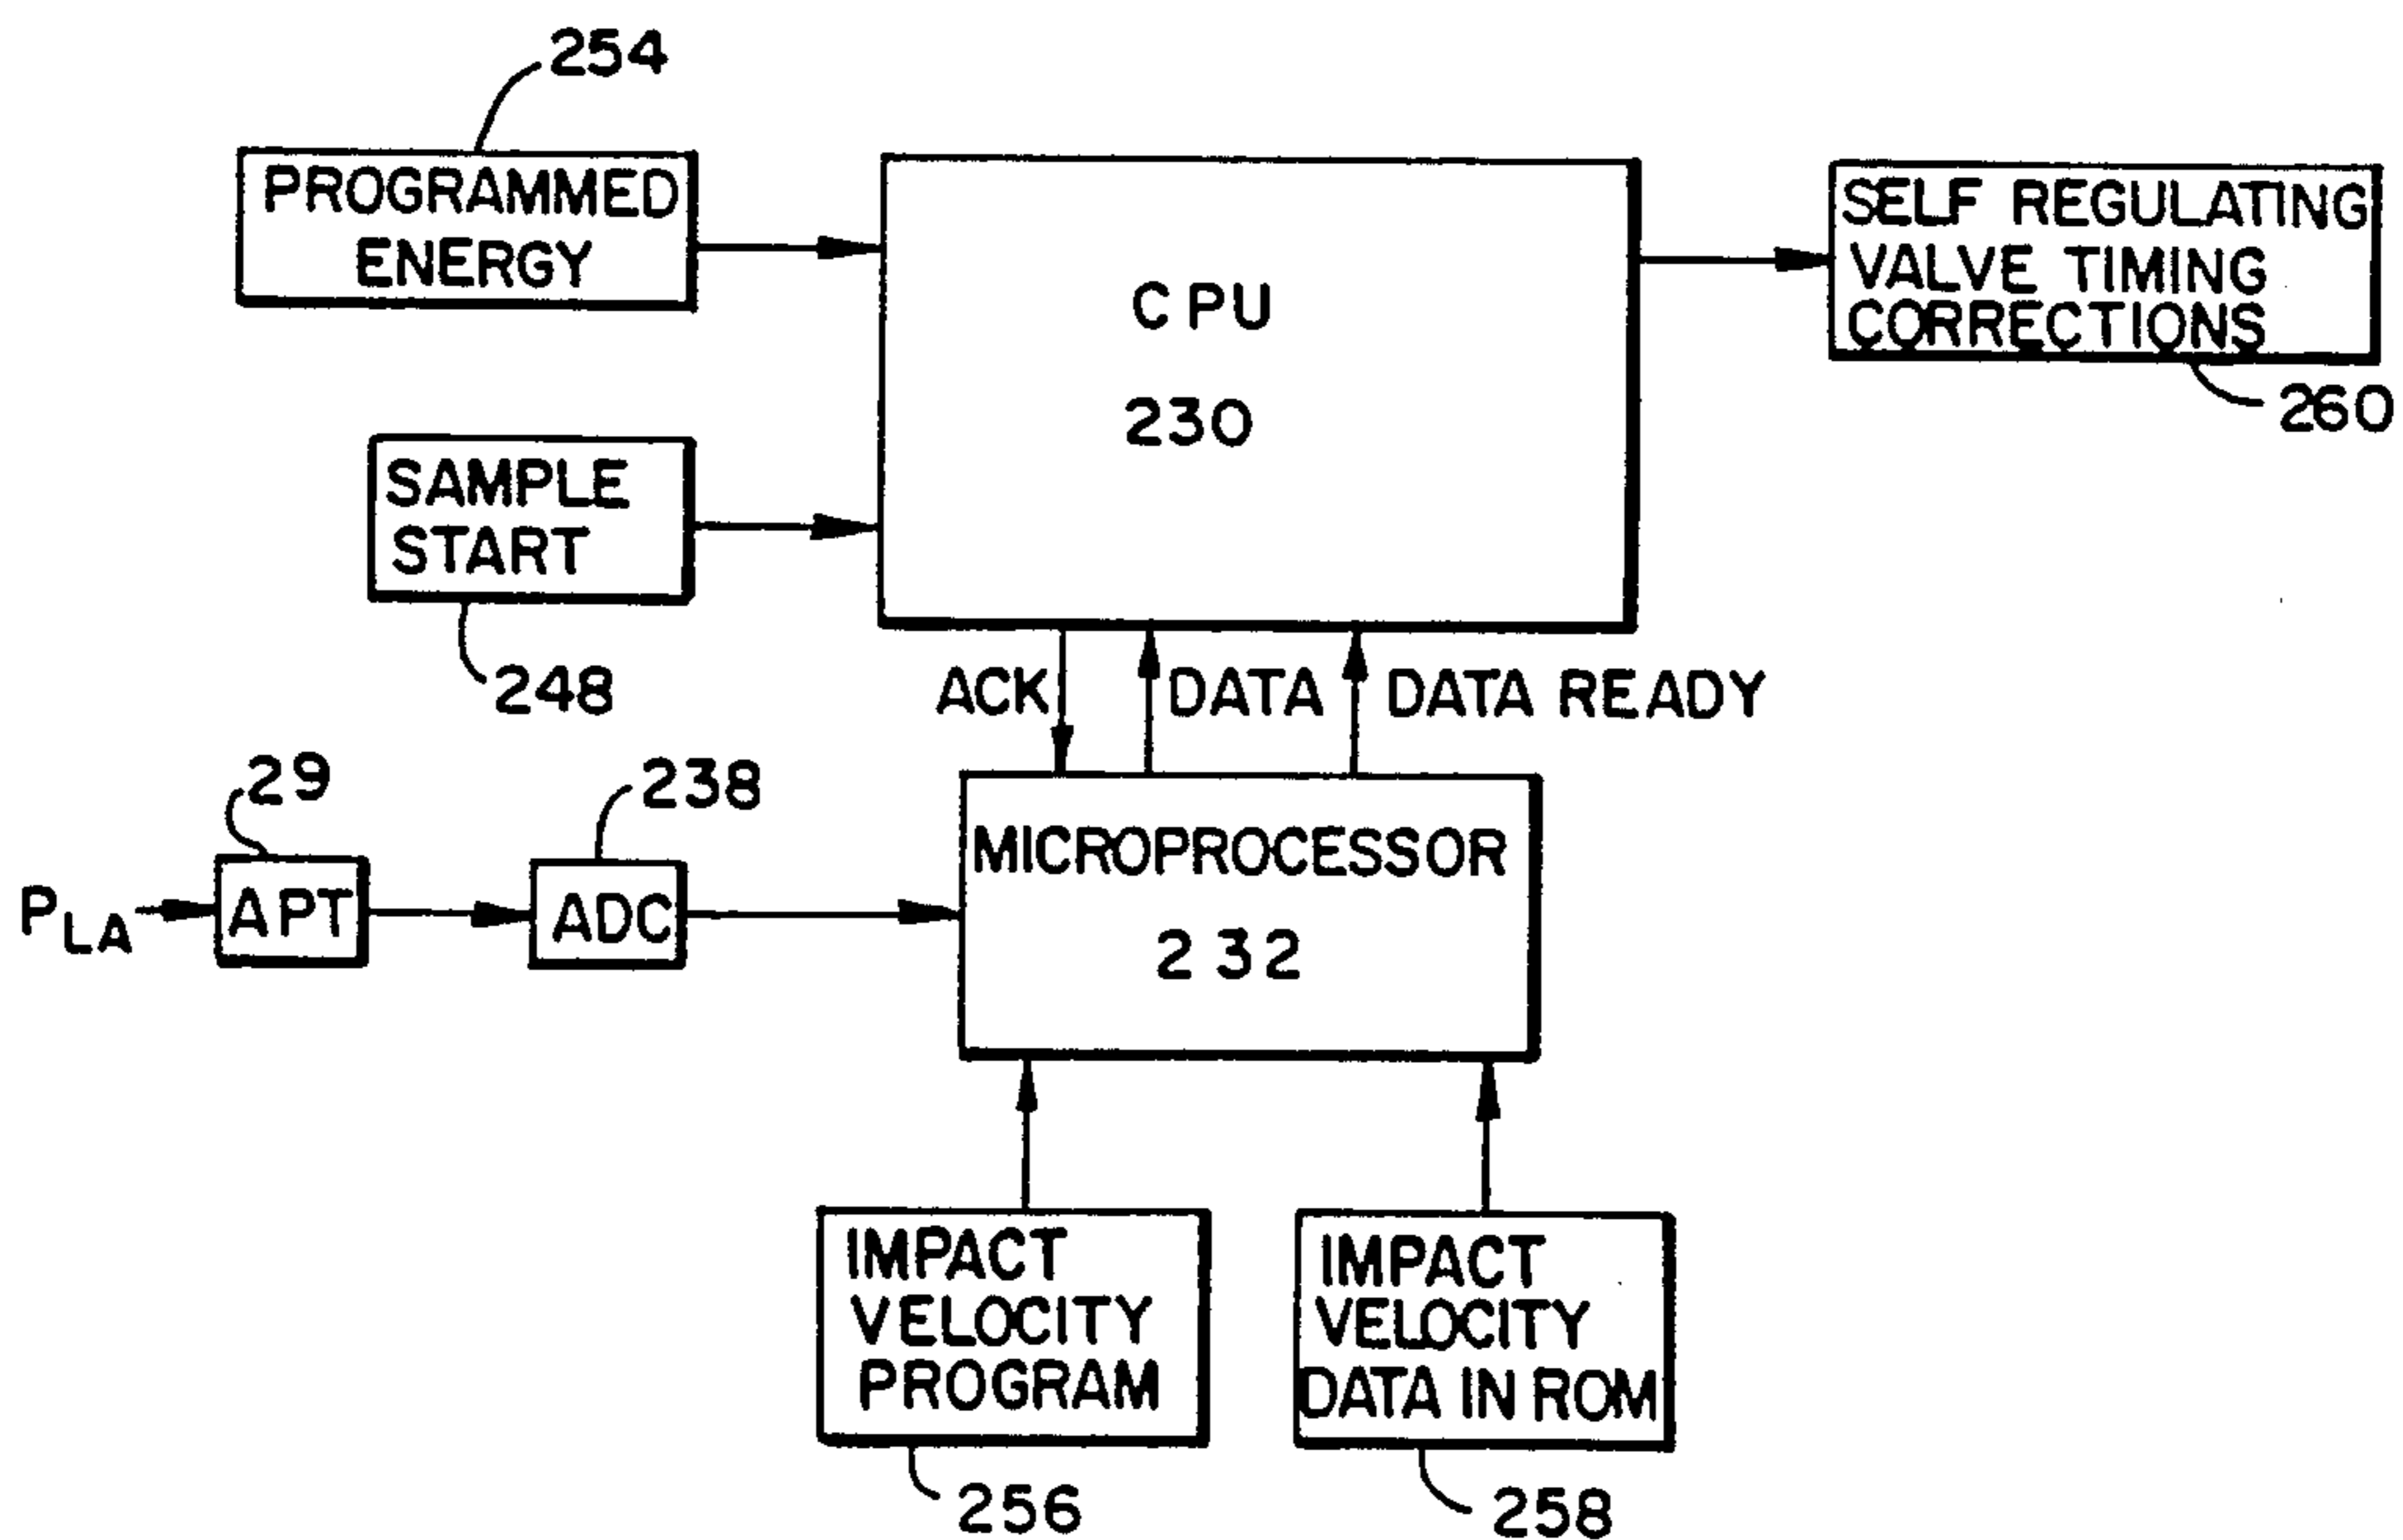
254

PROGRAMMED ENERGY

CPU

230

SELF REGULATING VALVE TIMING CORRECTIONS

260

SAMPLE START

248

ACK

DATA

DATA READY

29

238

$P_{LA}$

APT

ADC

MICROPROCESSOR

232

IMPACT VELOCITY PROGRAM

256

IMPACT VELOCITY DATA IN ROM

258